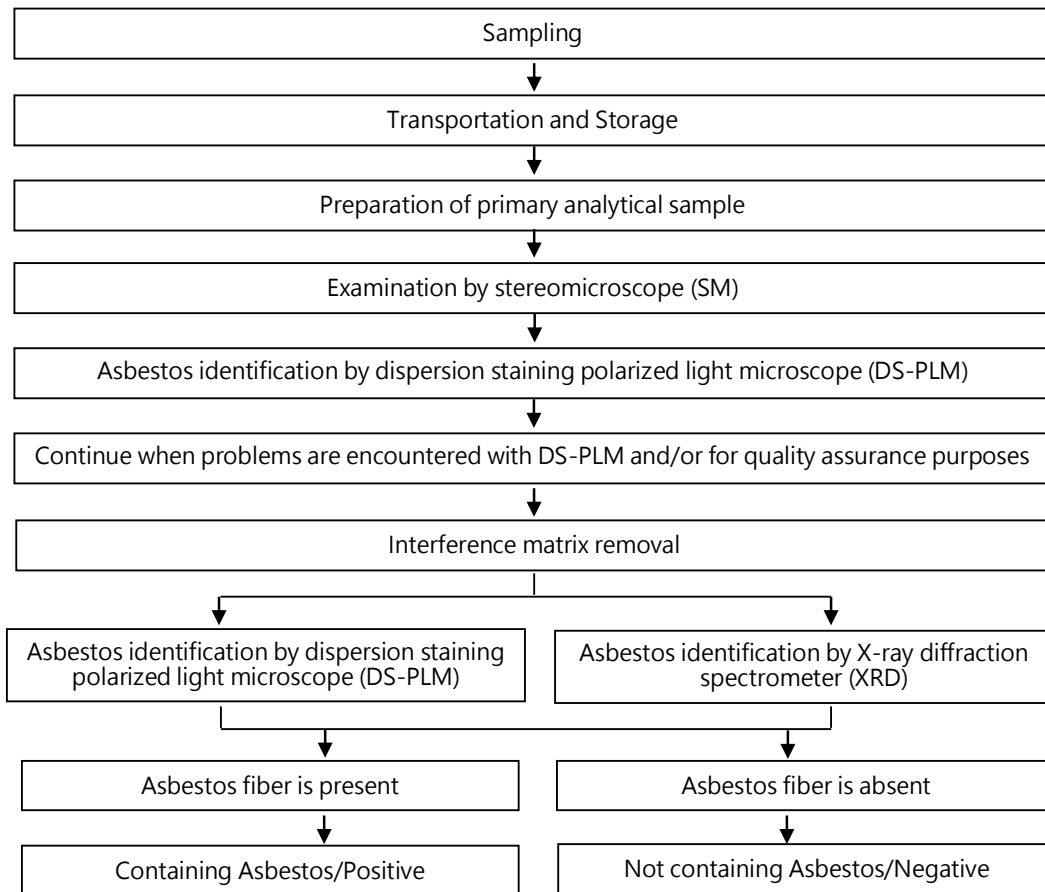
Sampling

Transportation and Storage

Preparation of primary analytical sample

Examination by stereomicroscope (SM)

Asbestos identification by dispersion staining polarized light microscope (DS-PLM)

Continue when problems are encountered with DS-PLM and/or for quality assurance purposes

Interference matrix removal

Asbestos identification by dispersion staining polarized light microscope (DS-PLM)

Asbestos identification by X-ray diffraction spectrometer (XRD)

Asbestos fiber is present

Asbestos fiber is absent

Containing Asbestos/Positive

Not containing Asbestos/Negative